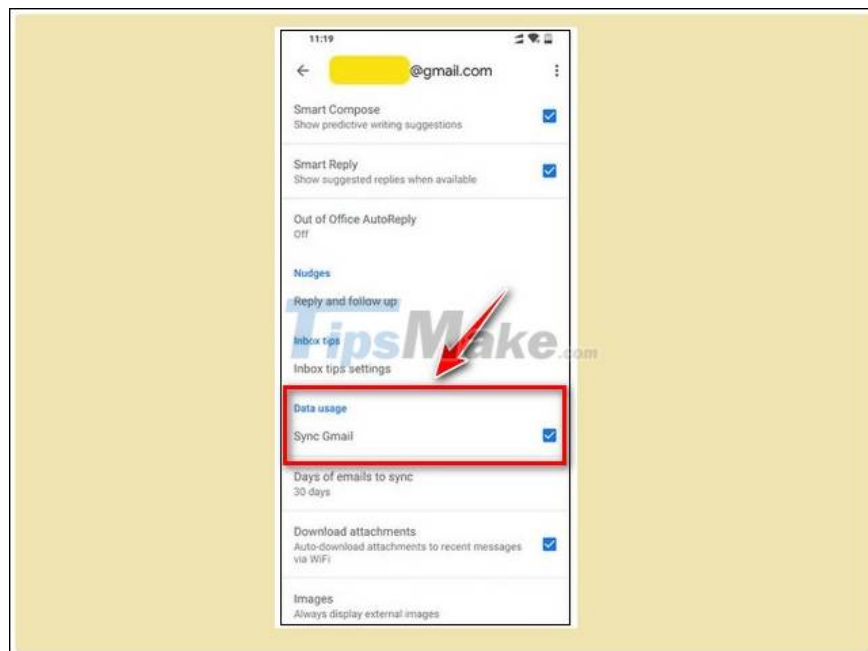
11:19

←

@gmail.com

Smart Compose
Show predictive writing suggestions

Smart Reply
Show suggested replies when available

Out of Office AutoReply
Off

Nudges

Reply and follow up

TipsMake.com

Inbox tips

Inbox tips settings

Data usage

Sync Gmail

Days of emails to sync
30 days

Download attachments
Auto-download attachments to recent messages via WiFi

Images
Always display external images